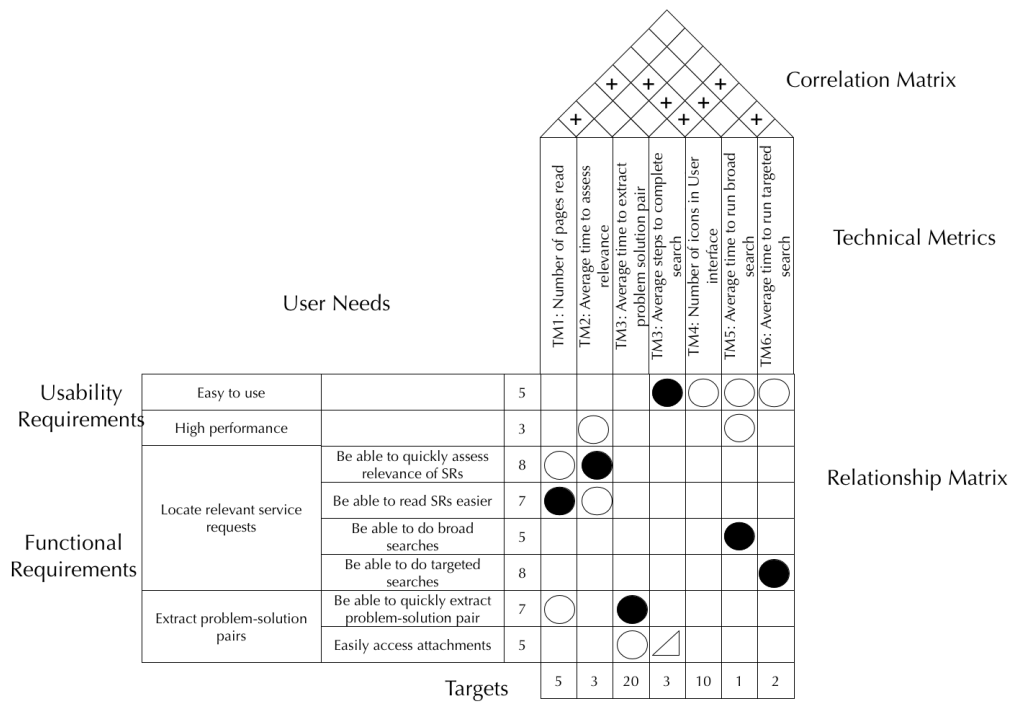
Correlation Matrix

+ + + + + + +

Technical Metrics

TM1: Number of pages read
TM2: Average time to assess relevance
TM3: Average time to extract problem solution pair
TM3: Average steps to complete search
TM4: Number of icons in User interface
TM5: Average time to run broad search
TM6: Average time to run targeted search

User Needs

Usability Requirements

Functional Requirements

Relationship Matrix

| | | | TM1 | TM2 | TM3 | TM3 | TM4 | TM5 | TM6 |
|---|---|---|---|---|---|---|---|---|---|
| Easy to use | | 5 | | | | | | | |
| High performance | | 3 | | | | | | | |
| Locate relevant service requests | Be able to quickly assess relevance of SRs | 8 | | | | | | | |
| | Be able to read SRs easier | 7 | | | | | | | |
| | Be able to do broad searches | 5 | | | | | | | |
| | Be able to do targeted searches | 8 | | | | | | | |
| Extract problem-solution pairs | Be able to quickly extract problem-solution pair | 7 | | | | | | | |
| | Easily access attachments | 5 | | | | | | | |
| Targets | | | 5 | 3 | 20 | 3 | 10 | 1 | 2 |